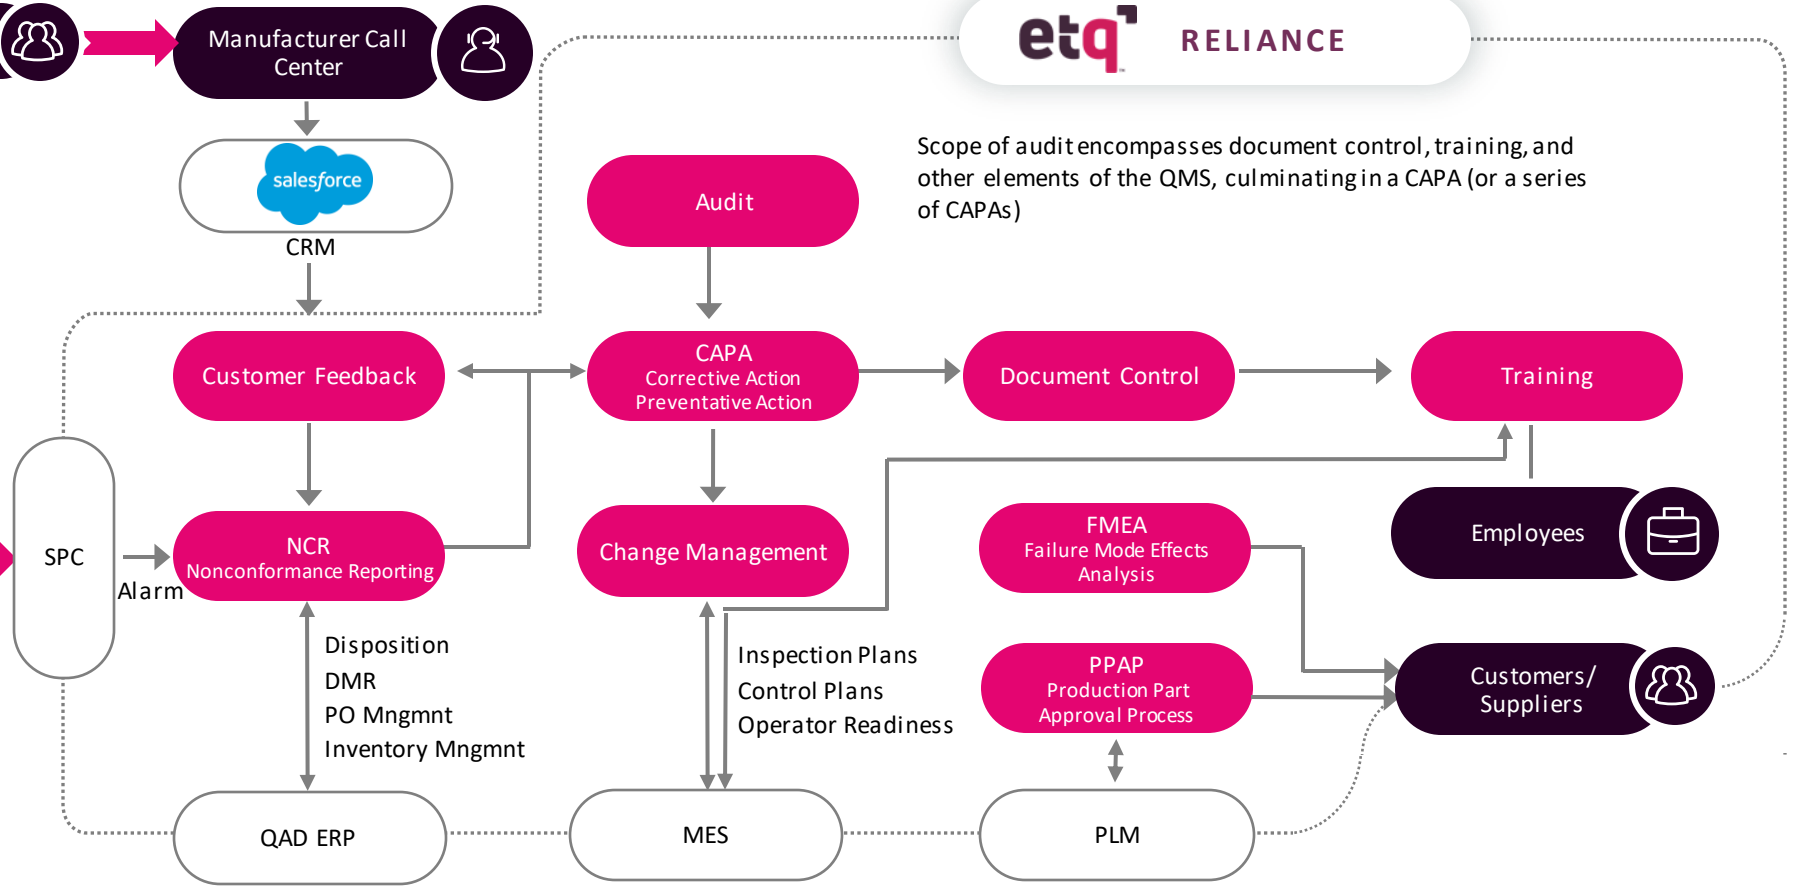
Manufacturer Call Center

salesforce

CRM

etq RELIANCE

Scope of audit encompasses document control, training, and other elements of the QMS, culminating in a CAPA (or a series of CAPAs)

Audit

Customer Feedback

CAPA
Corrective Action
Preventative Action

Document Control

Training

SPC

Alarm

NCR
Nonconformance Reporting

Change Management

FMEA
Failure Mode Effects Analysis

Employees

Disposition
DMR
PO Mngmnt
Inventory Mngmnt

Inspection Plans
Control Plans
Operator Readiness

PPAP
Production Part Approval Process

Customers/ Suppliers

QAD ERP

MES

PLM